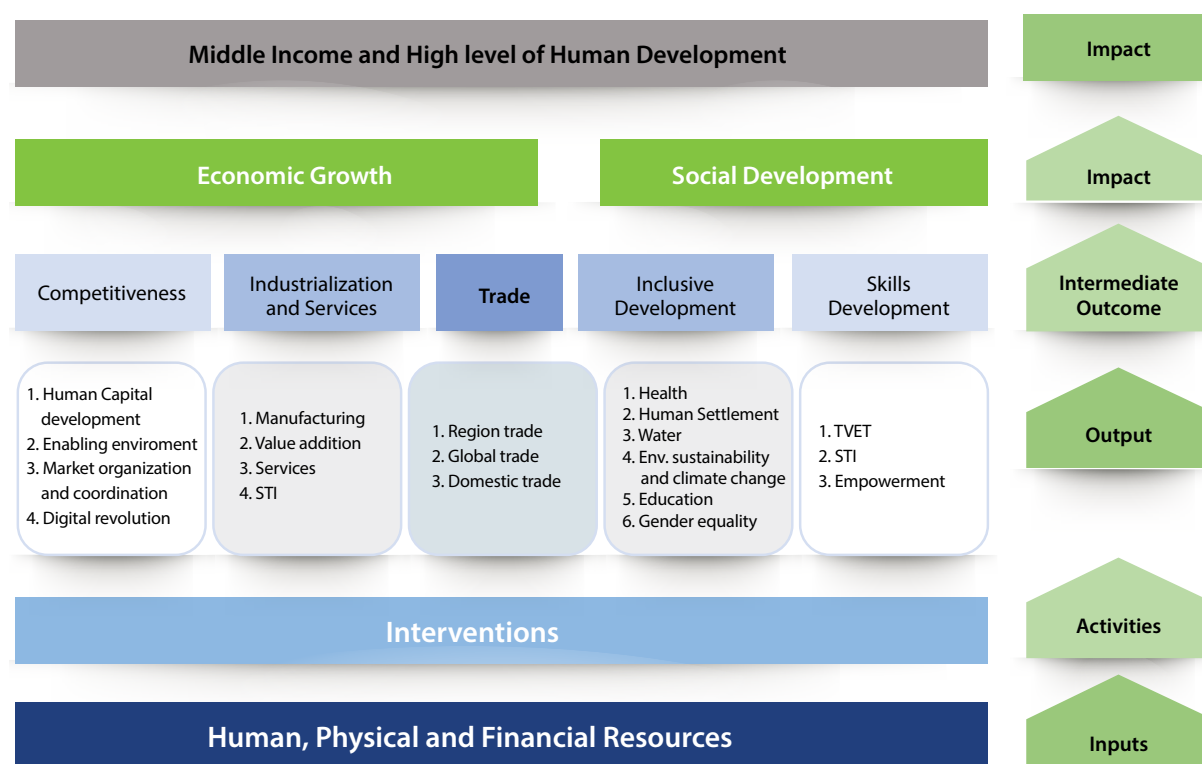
Middle Income and High level of Human Development

Impact

Economic Growth

Social Development

Impact

Competitiveness

Industrialization and Services

Trade

Inclusive Development

Skills Development

Intermediate Outcome

1. Human Capital development
2. Enabling enviroment
3. Market organization and coordination
4. Digital revolution

1. Manufacturing
2. Value addition
3. Services
4. STI

1. Region trade
2. Global trade
3. Domestic trade

1. Health
2. Human Settlement
3. Water
4. Env. sustainability and climate change
5. Education
6. Gender equality

1. TVET
2. STI
3. Empowerment

Output

Interventions

Activities

Human, Physical and Financial Resources

Inputs